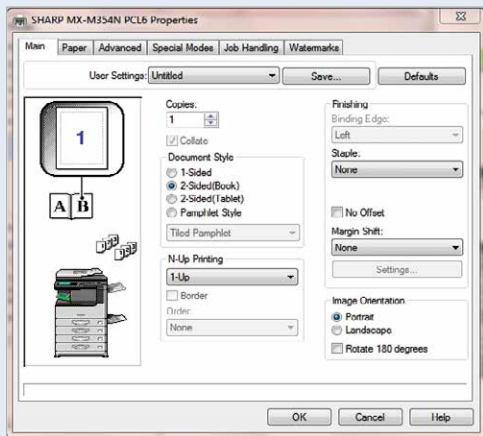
SHARP MX-M354N PCL6 Properties

Main | Paper | Advanced | Special Modes | Job Handling | Watermarks

User Settings: Untitled | Save... | Defaults

1

A B

Copies:
1
Collate

Document Style
1-Sided
2-Sided(Book)
2-Sided(Tablet)
Pamphlet Style
Tiled Pamphlet

N-Up Printing
1-Up
Border
Order:
None

Finishing
Binding Edge:
Left
Staple:
None

No Offset
Margin Shift:
None
Settings...

Image Orientation
Portrait
Landscape
Rotate 180 degrees

OK | Cancel | Help